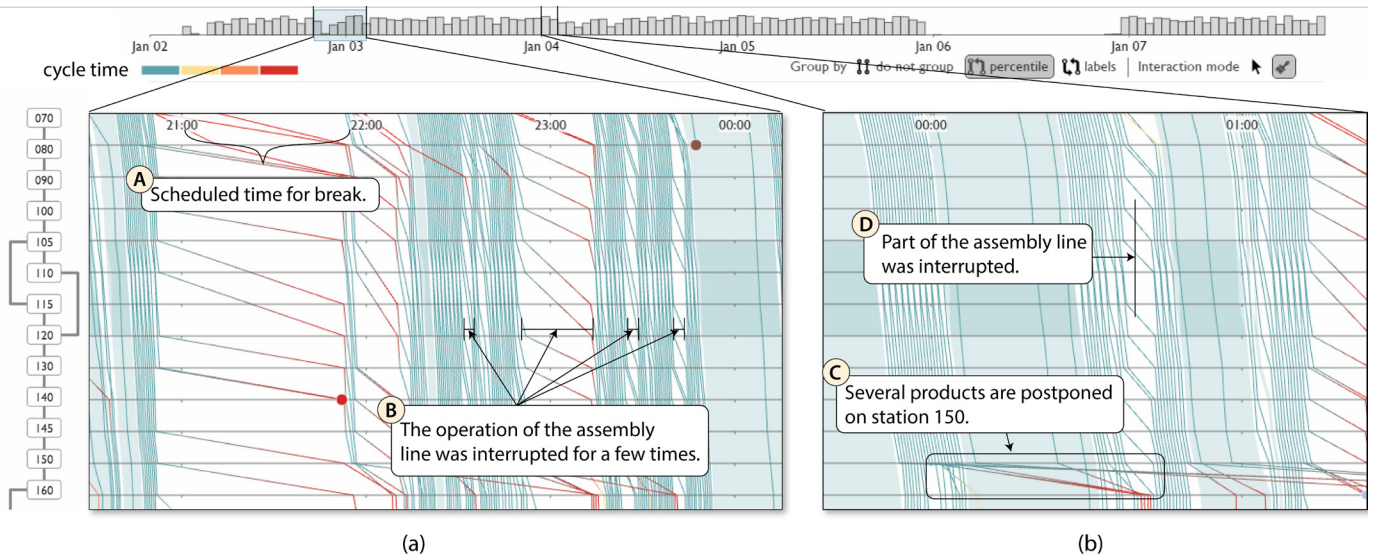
Jan 02 Jan 03 Jan 04 Jan 05 Jan 06 Jan 07

cycle time

Group by do not group percentile labels Interaction mode

070
080
090
100
105
110
115
120
130
140
145
150
160

21:00 22:00 23:00 00:00

A Scheduled time for break.

B The operation of the assembly line was interrupted for a few times.

00:00 01:00

D Part of the assembly line was interrupted.

C Several products are postponed on station 150.

(a)

(b)